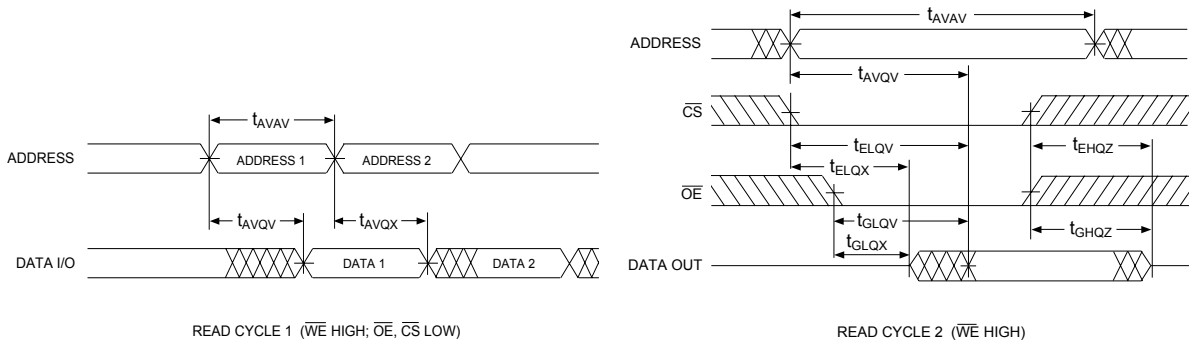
$t_{AVAV}$

ADDRESS

ADDRESS 1

ADDRESS 2

$t_{AVQV}$

$t_{AVQX}$

DATA I/O

DATA 1

DATA 2

READ CYCLE 1 ($\overline{WE}$ HIGH; $\overline{OE}$, $\overline{CS}$ LOW)

$t_{AVAV}$

ADDRESS

$t_{AVQV}$

$\overline{CS}$

$t_{ELQV}$

$t_{EHQZ}$

$t_{ELQX}$

$\overline{OE}$

$t_{GLQV}$

$t_{GLQX}$

$t_{GHQZ}$

DATA OUT

READ CYCLE 2 ($\overline{WE}$ HIGH)